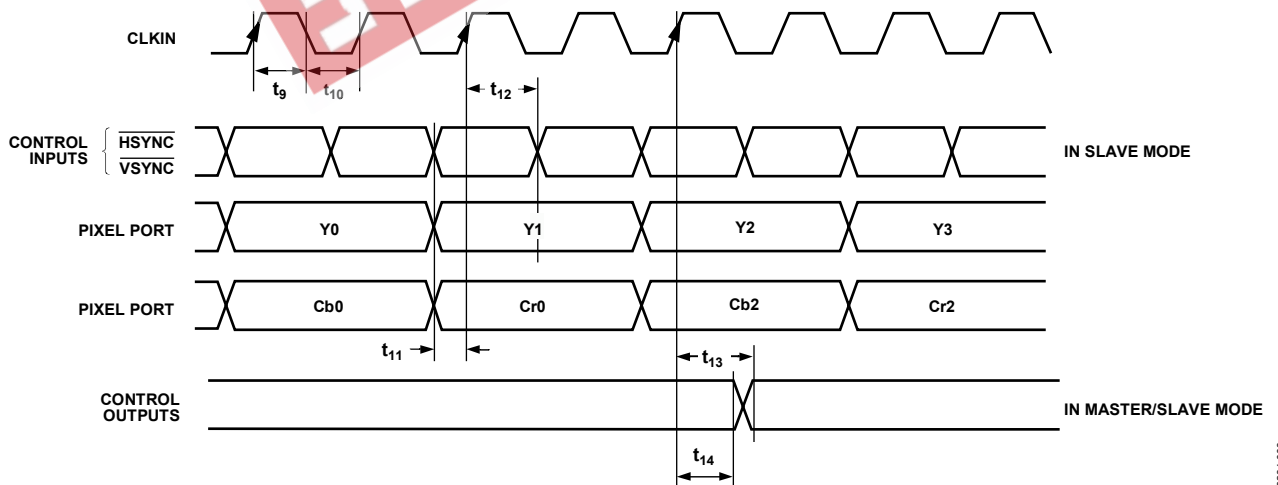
CLKIN

$t_9$ $t_{10}$

$t_{12}$

CONTROL INPUTS $\overline{HSYNC}$ $\overline{VSYNC}$

IN SLAVE MODE

PIXEL PORT Y0 Y1 Y2 Y3

PIXEL PORT Cb0 Cr0 Cb2 Cr2

$t_{11}$

$t_{13}$

CONTROL OUTPUTS

IN MASTER/SLAVE MODE

$t_{14}$